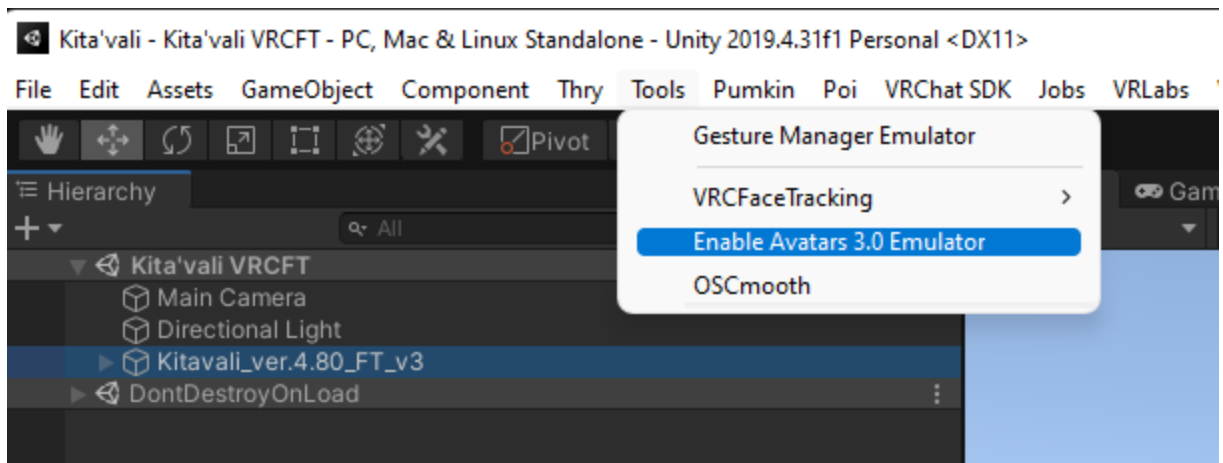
Kita'vali - Kita'vali VRCFT - PC, Mac & Linux Standalone - Unity 2019.4.31f1 Personal <DX11>

File Edit Assets GameObject Component Thry Tools Pumkin Poi VRChat SDK Jobs VRLabs

Pivot

Hierarchy

All

Kita'vali VRCFT
Main Camera
Directional Light
Kitavali_ver.4.80_FT_v3
DontDestroyOnLoad

Gesture Manager Emulator
VRCFaceTracking
Enable Avatars 3.0 Emulator
OSCmooth

Gam